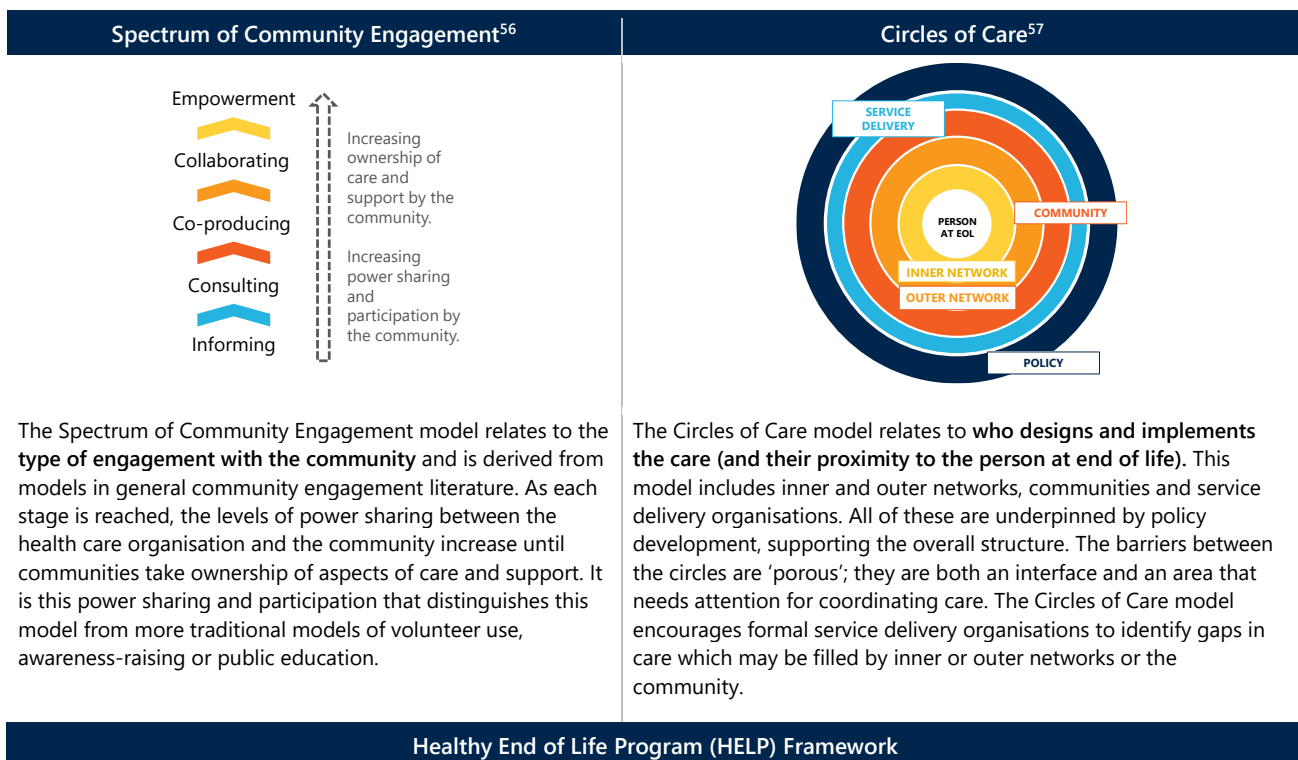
Spectrum of Community Engagement$^{56}$

Empowerment

Collaborating

Co-producing

Consulting

Informing

Increasing ownership of care and support by the community.

Increasing power sharing and participation by the community.

The Spectrum of Community Engagement model relates to the **type of engagement with the community** and is derived from models in general community engagement literature. As each stage is reached, the levels of power sharing between the health care organisation and the community increase until communities take ownership of aspects of care and support. It is this power sharing and participation that distinguishes this model from more traditional models of volunteer use, awareness-raising or public education.

Circles of Care$^{57}$

SERVICE DELIVERY

PERSON AT EOL

COMMUNITY

INNER NETWORK

OUTER NETWORK

POLICY

The Circles of Care model relates to **who designs and implements the care (and their proximity to the person at end of life).** This model includes inner and outer networks, communities and service delivery organisations. All of these are underpinned by policy development, supporting the overall structure. The barriers between the circles are 'porous'; they are both an interface and an area that needs attention for coordinating care. The Circles of Care model encourages formal service delivery organisations to identify gaps in care which may be filled by inner or outer networks or the community.

Healthy End of Life Program (HELP) Framework